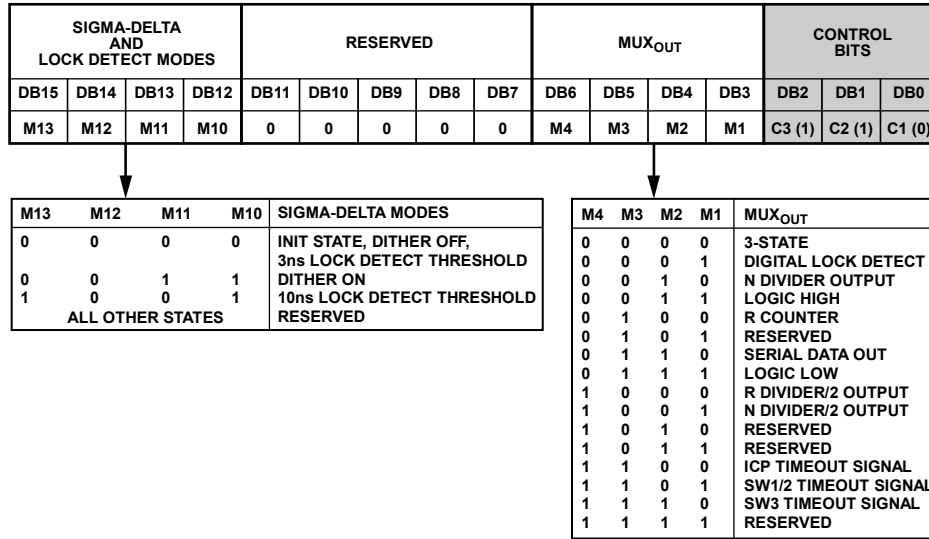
| SIGMA-DELTA AND LOCK DETECT MODES | | | | RESERVED | | | | | $MUX_{OUT}$ | | | | CONTROL BITS | | |
|---|---|---|---|---|---|---|---|---|---|---|---|---|---|---|---|
| DB15 | DB14 | DB13 | DB12 | DB11 | DB10 | DB9 | DB8 | DB7 | DB6 | DB5 | DB4 | DB3 | DB2 | DB1 | DB0 |
| M13 | M12 | M11 | M10 | 0 | 0 | 0 | 0 | 0 | M4 | M3 | M2 | M1 | C3 (1) | C2 (1) | C1 (0) |

| M13 | M12 | M11 | M10 | SIGMA-DELTA MODES |
|---|---|---|---|---|
| 0 | 0 | 0 | 0 | INIT STATE, DITHER OFF, 3ns LOCK DETECT THRESHOLD |
| 0 | 0 | 1 | 1 | DITHER ON |
| 1 | 0 | 0 | 1 | 10ns LOCK DETECT THRESHOLD |
| ALL OTHER STATES | | | | RESERVED |

| M4 | M3 | M2 | M1 | $MUX_{OUT}$ |
|---|---|---|---|---|
| 0 | 0 | 0 | 0 | 3-STATE |
| 0 | 0 | 0 | 1 | DIGITAL LOCK DETECT |
| 0 | 0 | 1 | 0 | N DIVIDER OUTPUT |
| 0 | 0 | 1 | 1 | LOGIC HIGH |
| 0 | 1 | 0 | 0 | R COUNTER |
| 0 | 1 | 0 | 1 | RESERVED |
| 0 | 1 | 1 | 0 | SERIAL DATA OUT |
| 0 | 1 | 1 | 1 | LOGIC LOW |
| 1 | 0 | 0 | 0 | R DIVIDER/2 OUTPUT |
| 1 | 0 | 0 | 1 | N DIVIDER/2 OUTPUT |
| 1 | 0 | 1 | 0 | RESERVED |
| 1 | 0 | 1 | 1 | RESERVED |
| 1 | 1 | 0 | 0 | ICP TIMEOUT SIGNAL |
| 1 | 1 | 0 | 1 | SW1/2 TIMEOUT SIGNAL |
| 1 | 1 | 1 | 0 | SW3 TIMEOUT SIGNAL |
| 1 | 1 | 1 | 1 | RESERVED |